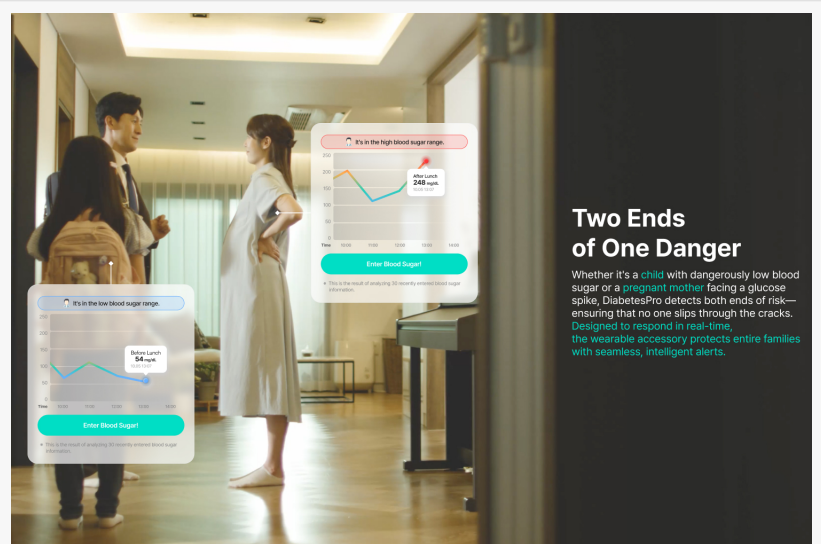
It's in the high blood sugar range.

250
200
150
100
50
0

After Lunch
248 mg/dL

Time 10:00 11:00 12:00 13:00 14:00

Enter Blood Sugar!

This is the result of analyzing 30 recently entered blood sugar information.

It's in the low blood sugar range.

250
200
150
100
50
0

Before Lunch
54 mg/dL

Time 10:00 11:00 12:00 13:00 14:00

Enter Blood Sugar!

This is the result of analyzing 30 recently entered blood sugar information.

Two Ends of One Danger

Whether it's a child with dangerously low blood sugar or a pregnant mother facing a glucose spike, DiabetesPro detects both ends of risk—ensuring that no one slips through the cracks. Designed to respond in real-time, the wearable accessory protects entire families with seamless, intelligent alerts.